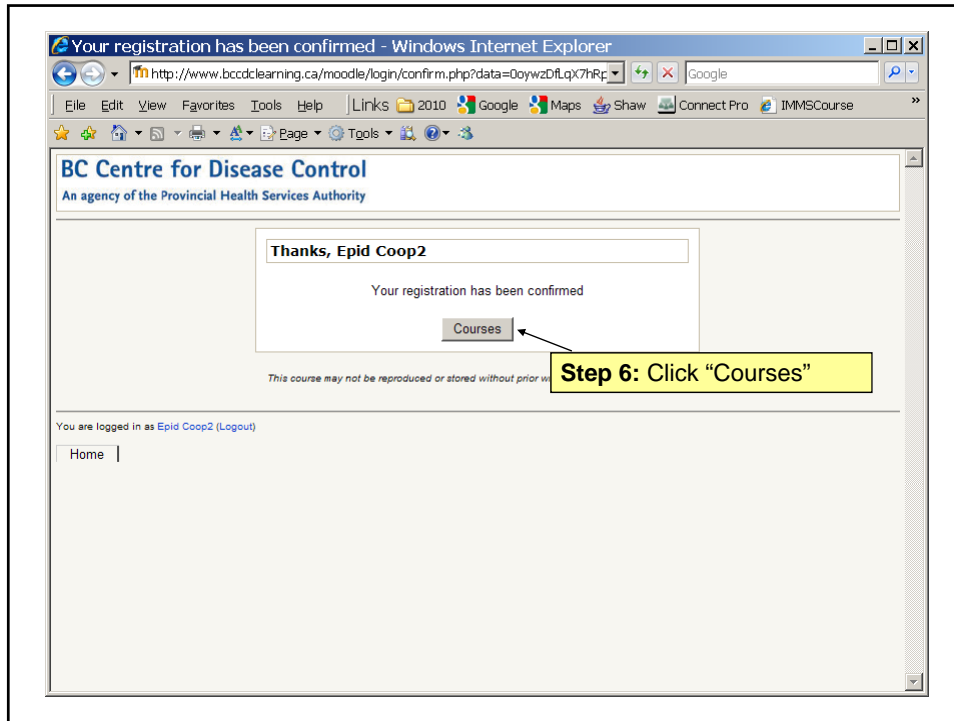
Your registration has been confirmed - Windows Internet Explorer

http://www.bccdclearning.ca/moodle/login/confirm.php?data=0oywzDfLqX7hRp

Google

File Edit View Favorites Tools Help Links 2010 Google Maps Shaw Connect Pro IMMSCourse

Page Tools

BC Centre for Disease Control
An agency of the Provincial Health Services Authority

Thanks, Epid Coop2

Your registration has been confirmed

Courses

Step 6: Click "Courses"

This course may not be reproduced or stored without prior w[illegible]

You are logged in as Epid Coop2 (Logout)

Home